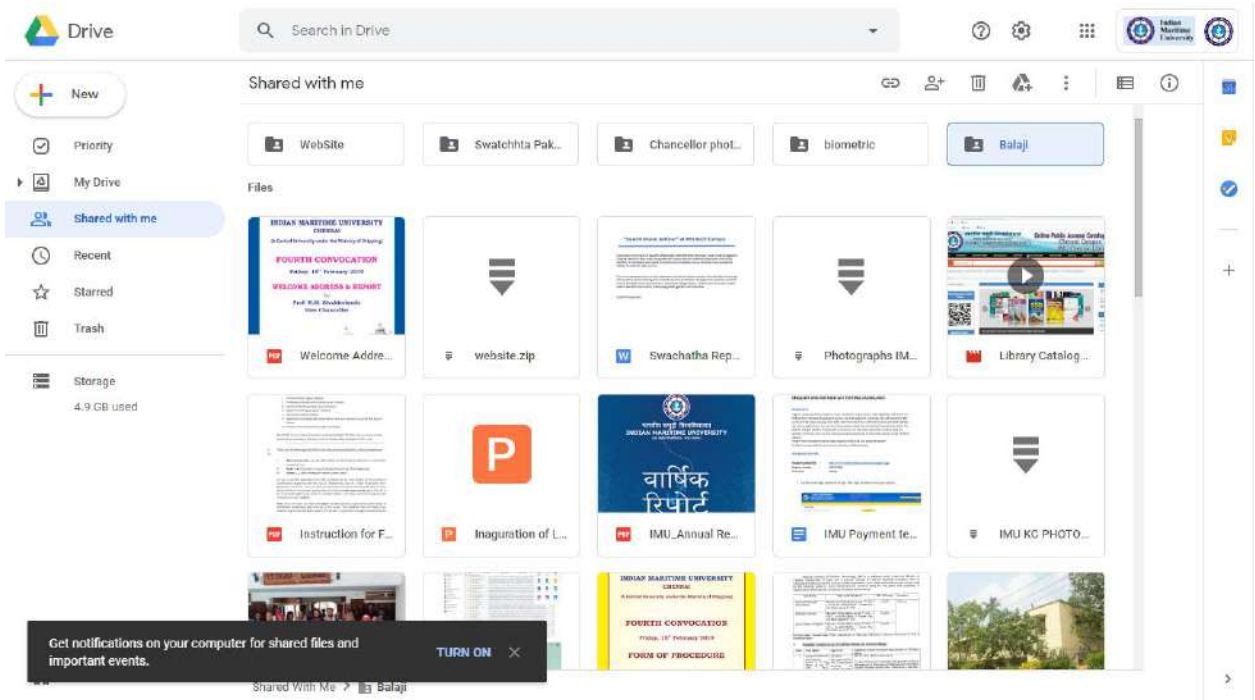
Drive

Search in Drive

Indian Maritime University

New

Priority

My Drive

Shared with me

Recent

Starred

Trash

Storage

4.9 GB used

Shared with me

WebSite

Swatchhta Pak...

Chancellor phot...

biometric

Balaji

Files

INDIAN MARITIME UNIVERSITY
CHENNAI
(A Central University under the Ministry of Shipping)
FOURTH CONVOCATION
Friday, 15th February 2019
WELCOME ADDRESS & REPORT
by
Prof. B.R. Bhaktavatsala
Vice Chancellor

Welcome Addre...

website.zip

"Swachh Bharat Abhiyan" at IMU

Swachatha Rep...

Photographs IM...

Online Public Access Catalog

Library Catalog...

Instruction for F...

P

Inaguration of L...

भारतीय समुद्री विश्वविद्यालय
INDIAN MARITIME UNIVERSITY

वार्षिक रिपोर्ट

IMU_Annual Re...

IMU Payment te...

IMU KC PHOTO...

INDIAN MARITIME UNIVERSITY
CHENNAI
(A Central University under the Ministry of Shipping)
FOURTH CONVOCATION
Friday, 15th February 2019
FORM OF PROCEDURE

Get notifications on your computer for shared files and important events.

TURN ON

Shared With Me > Balaji